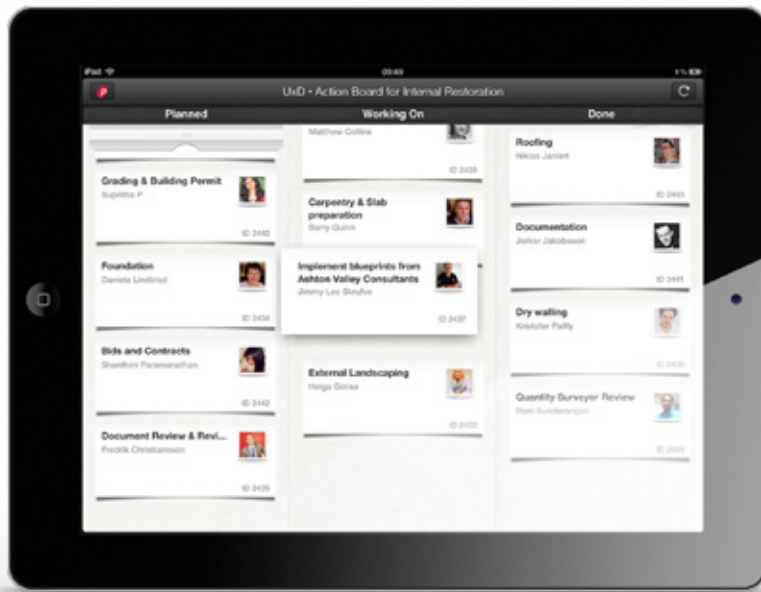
iPad
09:43
UxD • Action Board for Internal Restoration

Planned

Grading & Building Permit
Supritha P
ID 2440

Foundation
Daniela Lindblad
ID 2434

Bids and Contracts
Shanthini Paramanathan
ID 2442

Document Review & Revi...
Fredrik Christiansson
ID 2435

Working On

Matthew Collins
ID 2438

Carpentry & Slab preparation
Barry Quinn

Implement blueprints from Ashton Valley Consultants
Jimmy Lee Skoglund
ID 2437

External Landscaping
Helga Grimm
ID 2432

Done

Roofing
Niklas Janlert
ID 2443

Documentation
Jerker Jakobsson
ID 2441

Dry walling
Kristofer Palfly
ID 2439

Quantity Surveyor Review
Ram Sundararajan
ID 2433